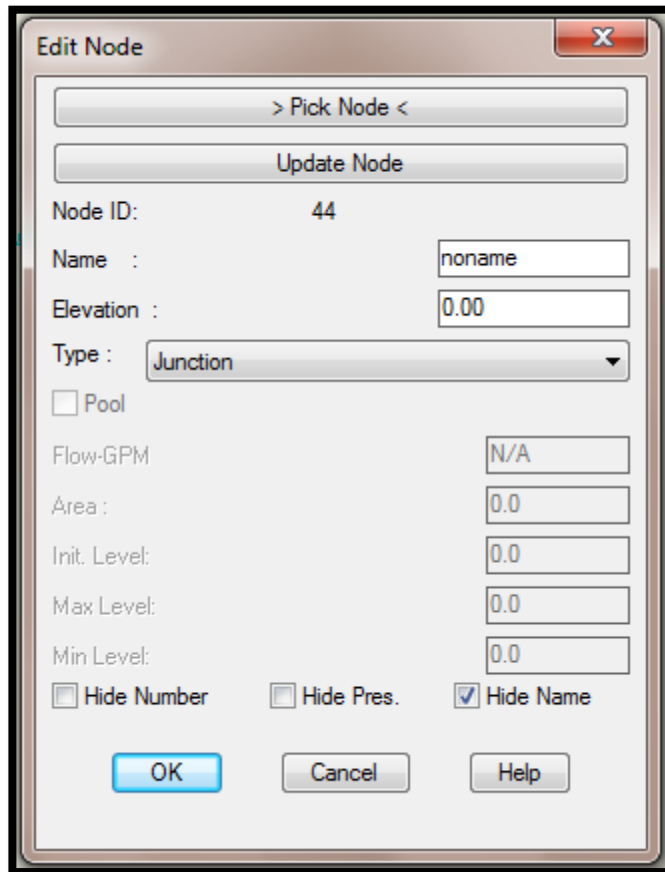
Edit Node

> Pick Node <

Update Node

Node ID: 44

Name : noname

Elevation : 0.00

Type : Junction

Pool

Flow-GPM N/A

Area : 0.0

Init. Level: 0.0

Max Level: 0.0

Min Level: 0.0

Hide Number Hide Pres. Hide Name

OK Cancel Help